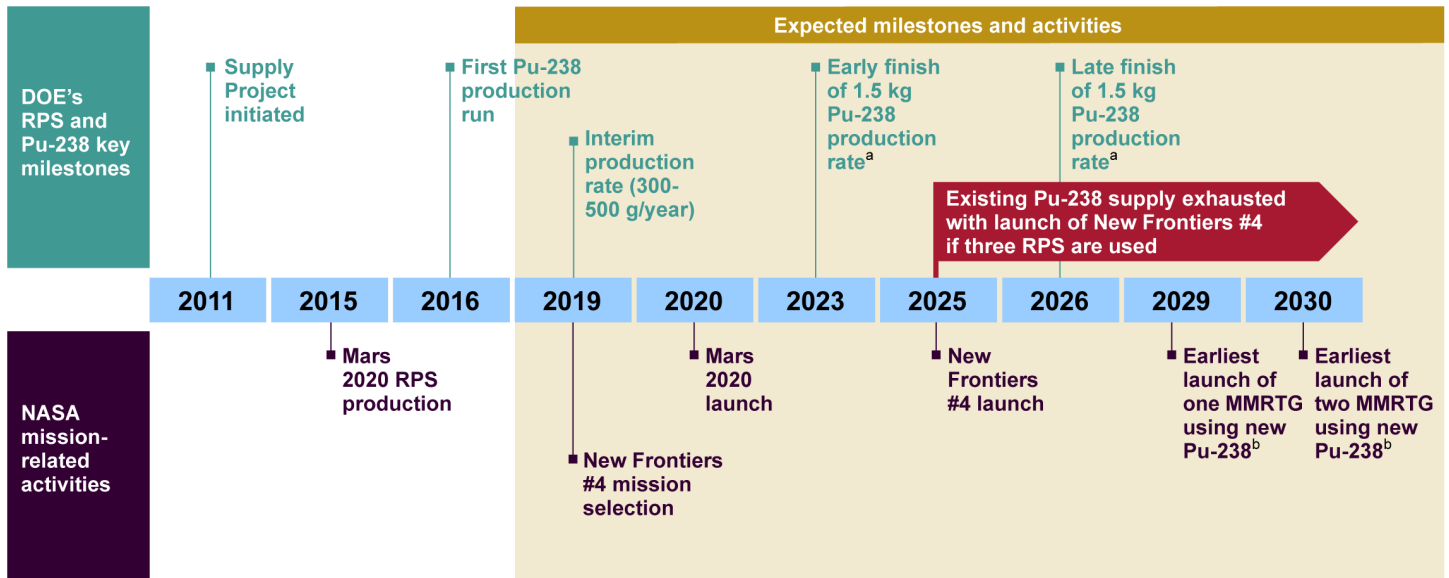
Expected milestones and activities

DOE's RPS and Pu-238 key milestones

Supply Project initiated

First Pu-238 production run

Interim production rate (300-500 g/year)

Early finish of 1.5 kg Pu-238 production rate$^a$

Late finish of 1.5 kg Pu-238 production rate$^a$

Existing Pu-238 supply exhausted with launch of New Frontiers #4 if three RPS are used

| 2011 | 2015 | 2016 | 2019 | 2020 | 2023 | 2025 | 2026 | 2029 | 2030 |
|---|---|---|---|---|---|---|---|---|---|

NASA mission-related activities

Mars 2020 RPS production

New Frontiers #4 mission selection

Mars 2020 launch

New Frontiers #4 launch

Earliest launch of one MMRTG using new Pu-238$^b$

Earliest launch of two MMRTG using new Pu-238$^b$